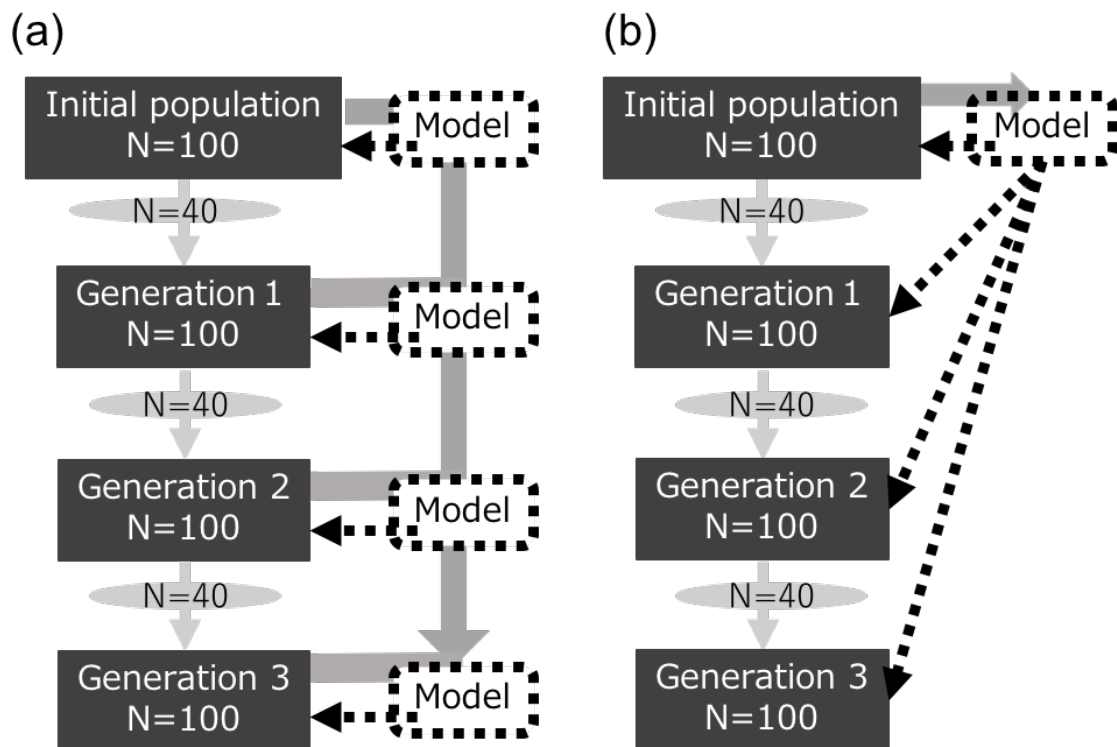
(a)

Initial population
N=100

Model

N=40

Generation 1
N=100

Model

N=40

Generation 2
N=100

Model

N=40

Generation 3
N=100

Model

(b)

Initial population
N=100

Model

N=40

Generation 1
N=100

N=40

Generation 2
N=100

N=40

Generation 3
N=100